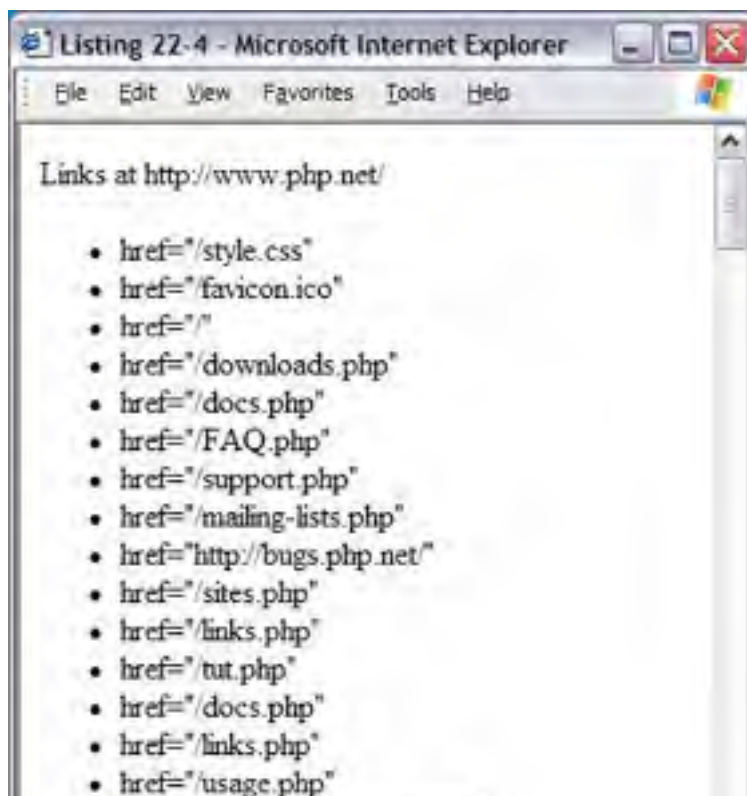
Listing 22-4 - Microsoft Internet Explorer

File Edit View Favorites Tools Help

Links at http://www.php.net/

- href="/style.css"
- href="/favicon.ico"
- href="/"
- href="/downloads.php"
- href="/docs.php"
- href="/FAQ.php"
- href="/support.php"
- href="/mailing-lists.php"
- href="http://bugs.php.net/"
- href="/sites.php"
- href="/links.php"
- href="/tut.php"
- href="/docs.php"
- href="/links.php"
- href="/usage.php"